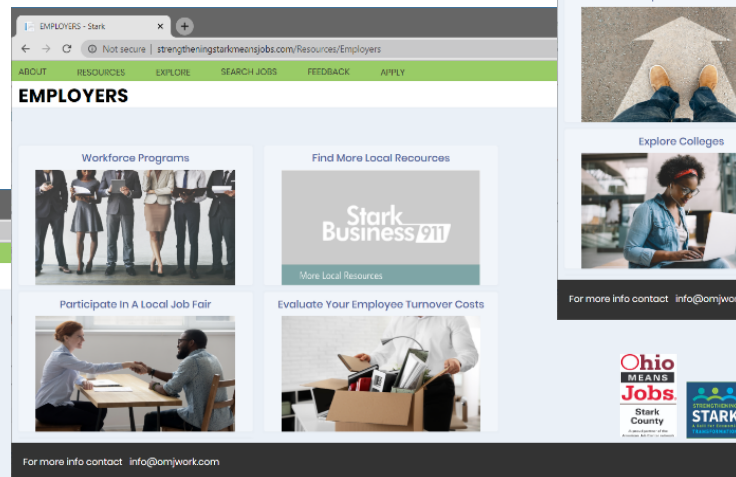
EMPLOYERS - Stark ×

Not secure | strengtheningstarkmeansjobs.com/Resources/Employers

ABOUT RESOURCES EXPLORE SEARCH JOBS FEEDBACK APPLY

EMPLOYERS

Workforce Programs

Find More Local Recources

Stark Business 911

More Local Resources

Participate In A Local Job Fair

Evaluate Your Employee Turnover Costs

For more info contact info@omjwork.com

Explore Colleges

For more info contact info@omj

Ohio MEANS Jobs. Stark County

STRENGTHENING STARK